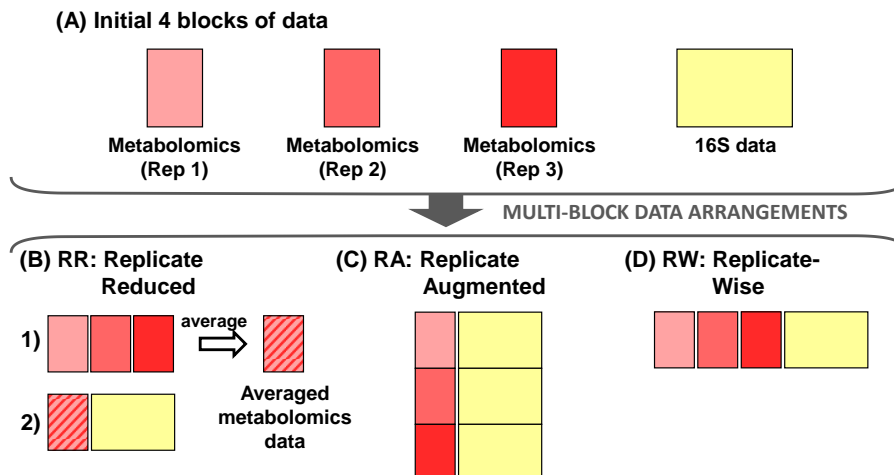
(A) Initial 4 blocks of data

Metabolomics (Rep 1)

Metabolomics (Rep 2)

Metabolomics (Rep 3)

16S data

MULTI-BLOCK DATA ARRANGEMENTS

(B) RR: Replicate Reduced

1)

average

2)

Averaged metabolomics data

(C) RA: Replicate Augmented

(D) RW: Replicate-Wise